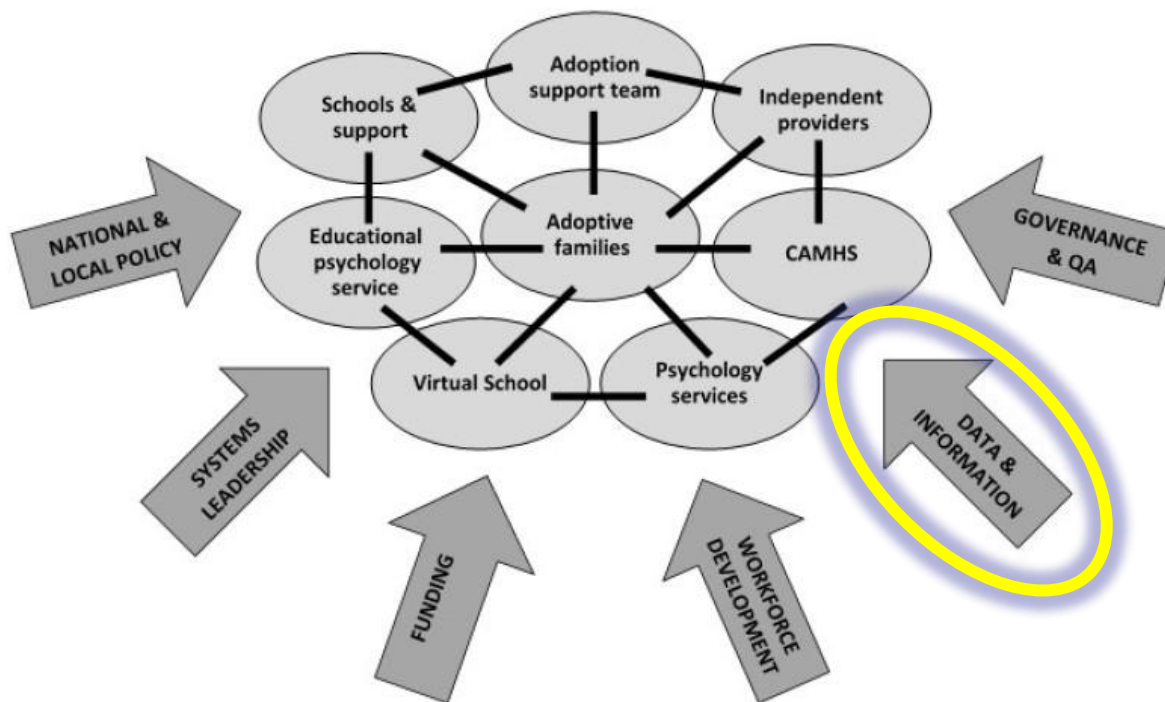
Adoption support team

Schools & support

Independent providers

Adoptive families

Educational psychology service

CAMHS

Virtual School

Psychology services

NATIONAL & LOCAL POLICY

GOVERNANCE & QA

SYSTEMS LEADERSHIP

FUNDING

WORKFORCE DEVELOPMENT

DATA & INFORMATION